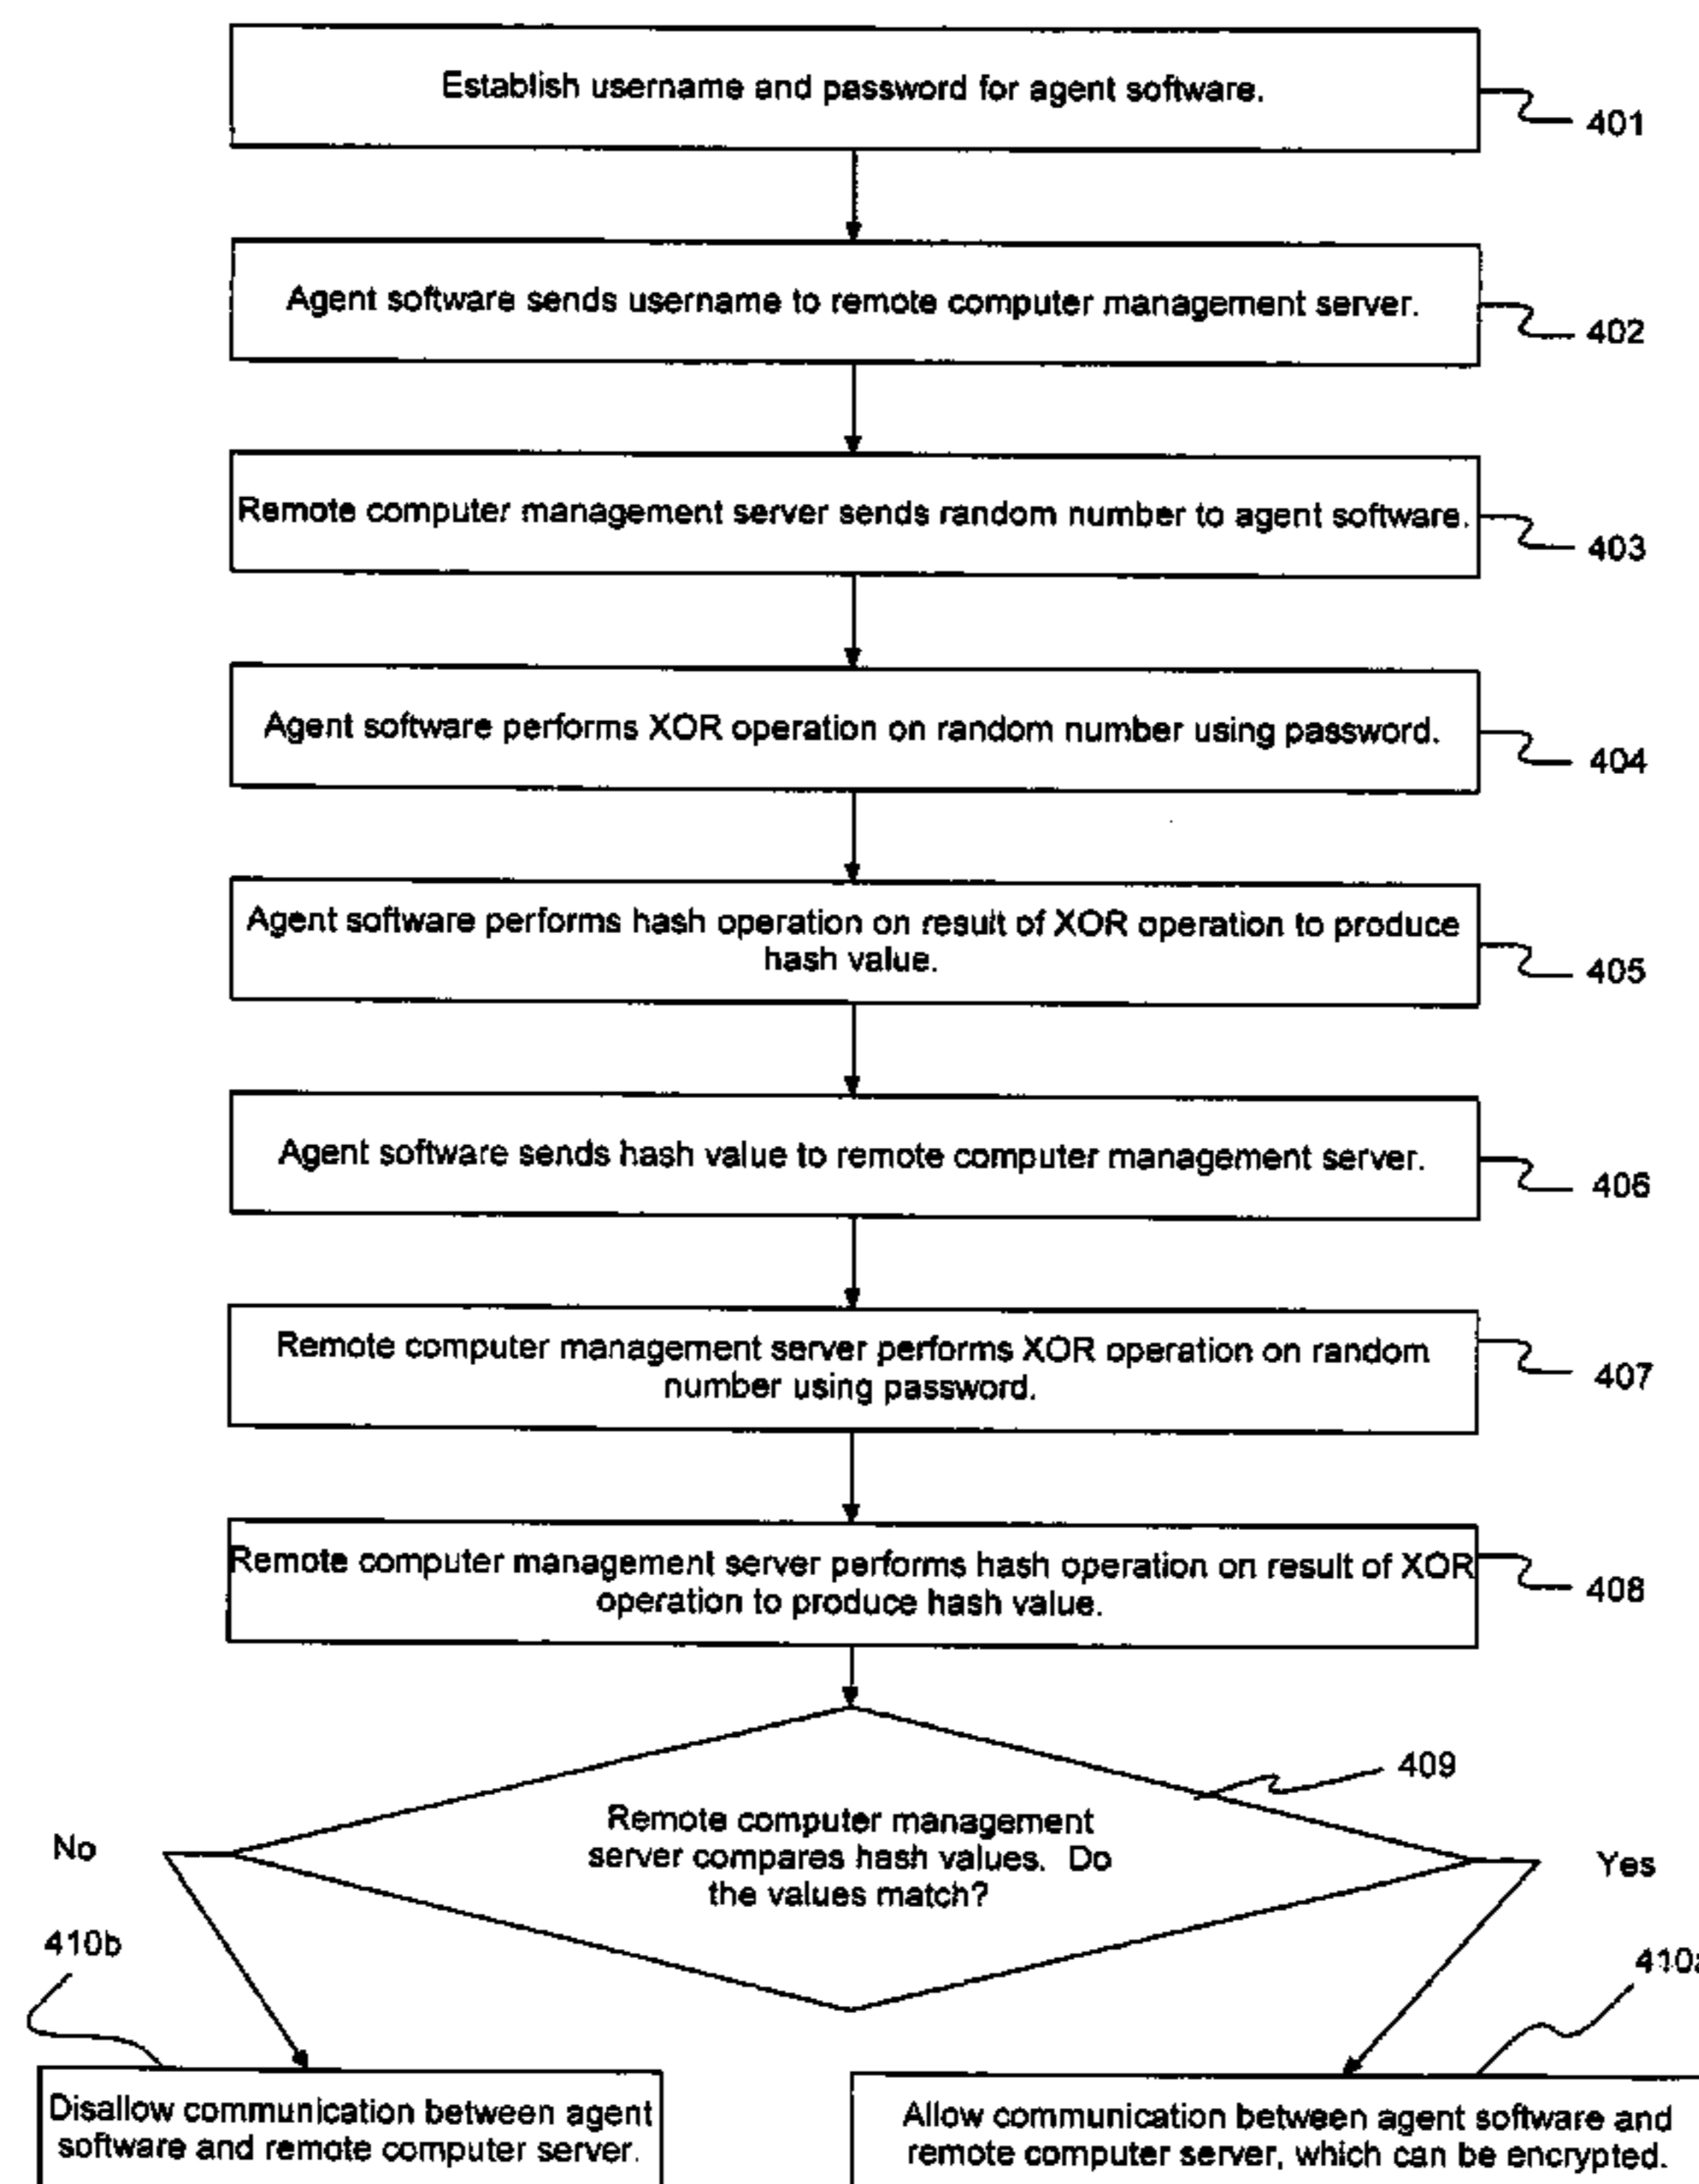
Establish username and password for agent software.

401

Agent software sends username to remote computer management server.

402

Remote computer management server sends random number to agent software.

403

Agent software performs XOR operation on random number using password.

404

Agent software performs hash operation on result of XOR operation to produce hash value.

405

Agent software sends hash value to remote computer management server.

406

Remote computer management server performs XOR operation on random number using password.

407

Remote computer management server performs hash operation on result of XOR operation to produce hash value.

408

409

No

Remote computer management server compares hash values. Do the values match?

Yes

410b

410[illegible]

Disallow communication between agent software and remote computer server.

Allow communication between agent software and remote computer server, which can be encrypted.